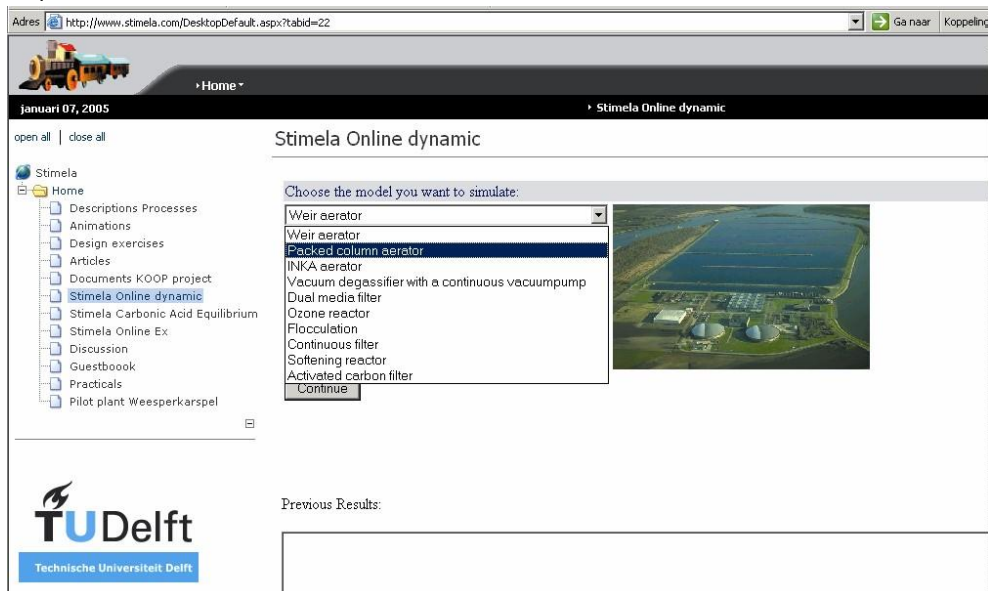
Adres http://www.stimela.com/DesktopDefault.aspx?tabid=22 Ga naar Koppeling

Home

januari 07, 2005

Stimela Online dynamic

open all | close all

Stimela Online dynamic

Stimela
Home
Descriptions Processes
Animations
Design exercises
Articles
Documents KOOP project
Stimela Online dynamic
Stimela Carbonic Acid Equilibrium
Stimela Online Ex
Discussion
Guestboook
Practicals
Pilot plant Weesperkarspel

Choose the model you want to simulate:

Weir aerator

Weir aerator
Packed column aerator
INKA aerator
Vacuum degassifier with a continuous vacuumpump
Dual media filter
Ozone reactor
Flocculation
Continuous filter
Softening reactor
Activated carbon filter

Continue

TUDelft
Technische Universiteit Delft

Previous Results: